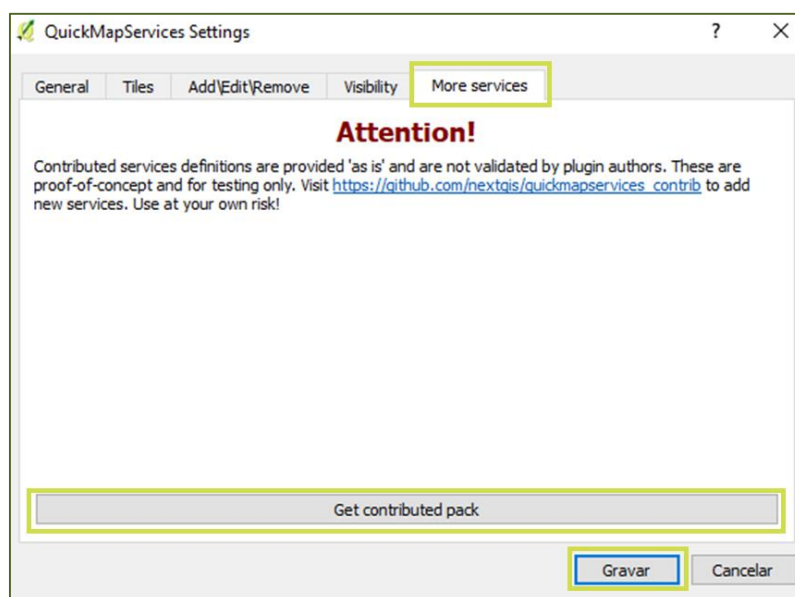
QuickMapServices Settings

?

General | Tiles | Add\Edit\Remove | Visibility | More services

Attention!

Contributed services definitions are provided 'as is' and are not validated by plugin authors. These are proof-of-concept and for testing only. Visit https://github.com/nextgis/quickmapservices_contrib to add new services. Use at your own risk!

Get contributed pack

Gravar

Cancelar